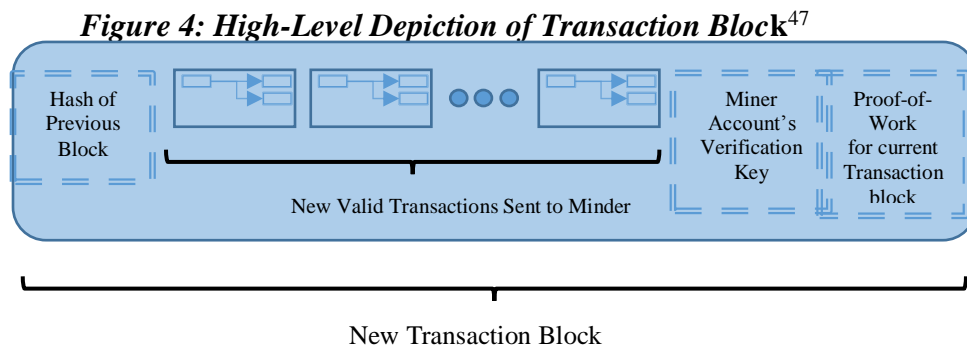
*Figure 4: High-Level Depiction of Transaction Block*$^{47}$

Hash of Previous Block

New Valid Transactions Sent to Minder

Miner Account's Verification Key

Proof-of-Work for current Transaction block

New Transaction Block